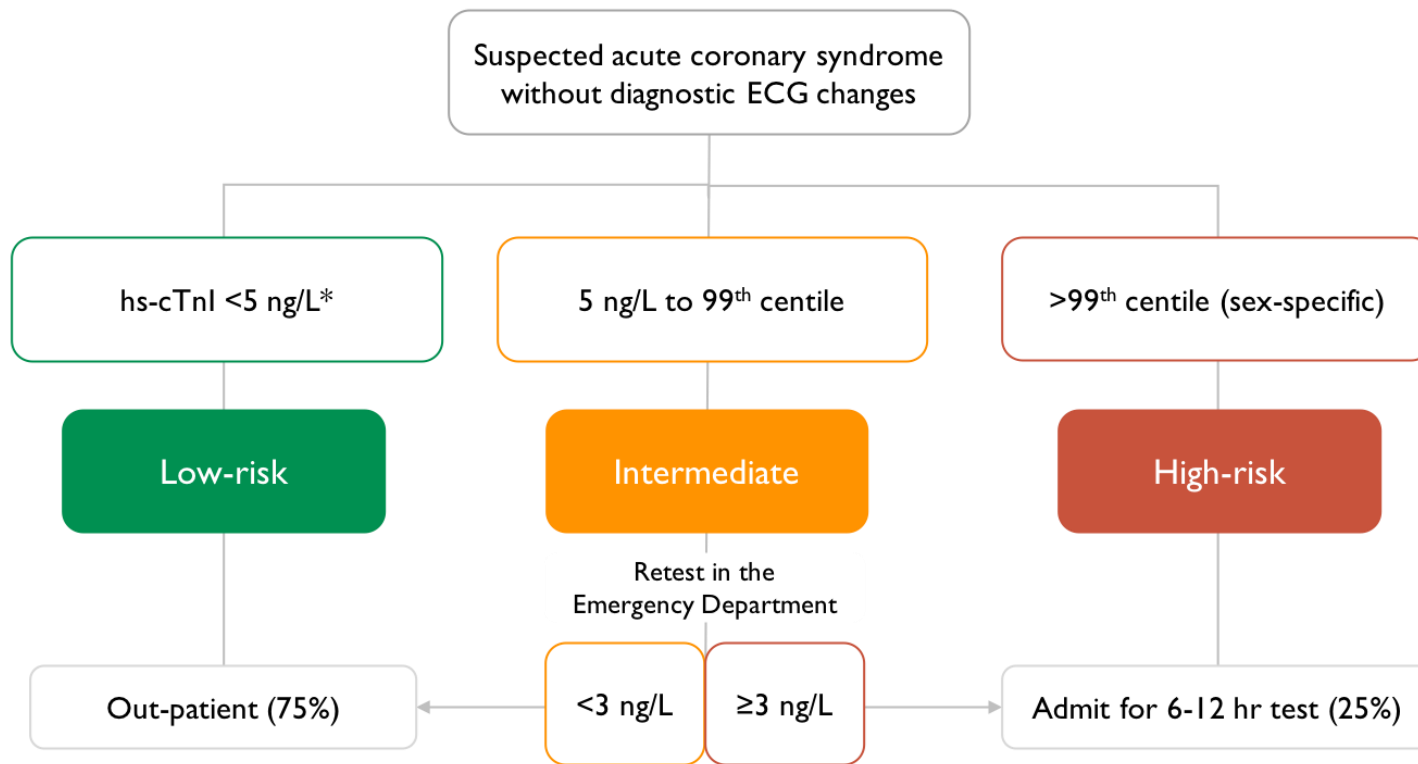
Suspected acute coronary syndrome without diagnostic ECG changes

hs-cTnI <5 ng/L*

5 ng/L to 99$^{th}$ centile

>99$^{th}$ centile (sex-specific)

Low-risk

Intermediate

High-risk

Retest in the Emergency Department

Out-patient (75%)

<3 ng/L

≥3 ng/L

Admit for 6-12 hr test (25%)